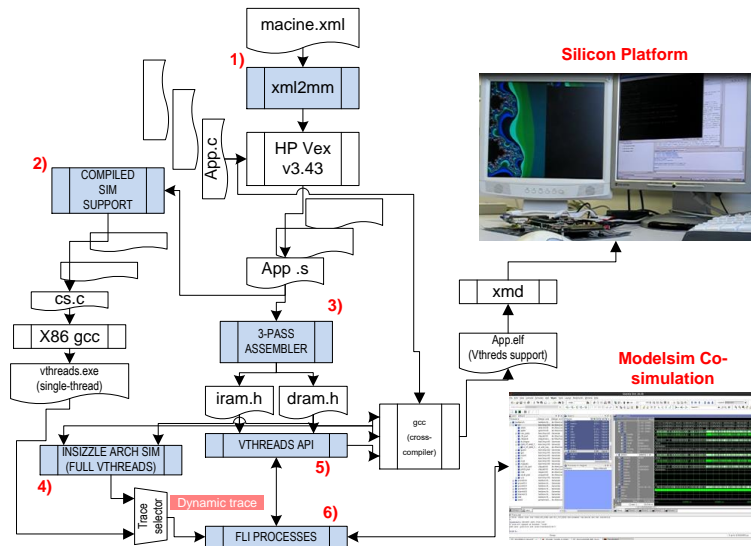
macine.xml

1)

xml2mm

Silicon Platform

App.c

HP Vex v3.43

2)

COMPILED SIM SUPPORT

App .s

cs.c

3)

X86 gcc

3-PASS ASSEMBLER

xmd

App.elf (Vthreads support)

vthreads.exe (single-thread)

Modelsim Co-simulation

iram.h

dram.h

gcc (cross-compiler)

INSIZZLE ARCH SIM (FULL VTHREADS)

VTHREADS API

5)

4)

Trace selector

Dynamic trace

6)

FLI PROCESSES